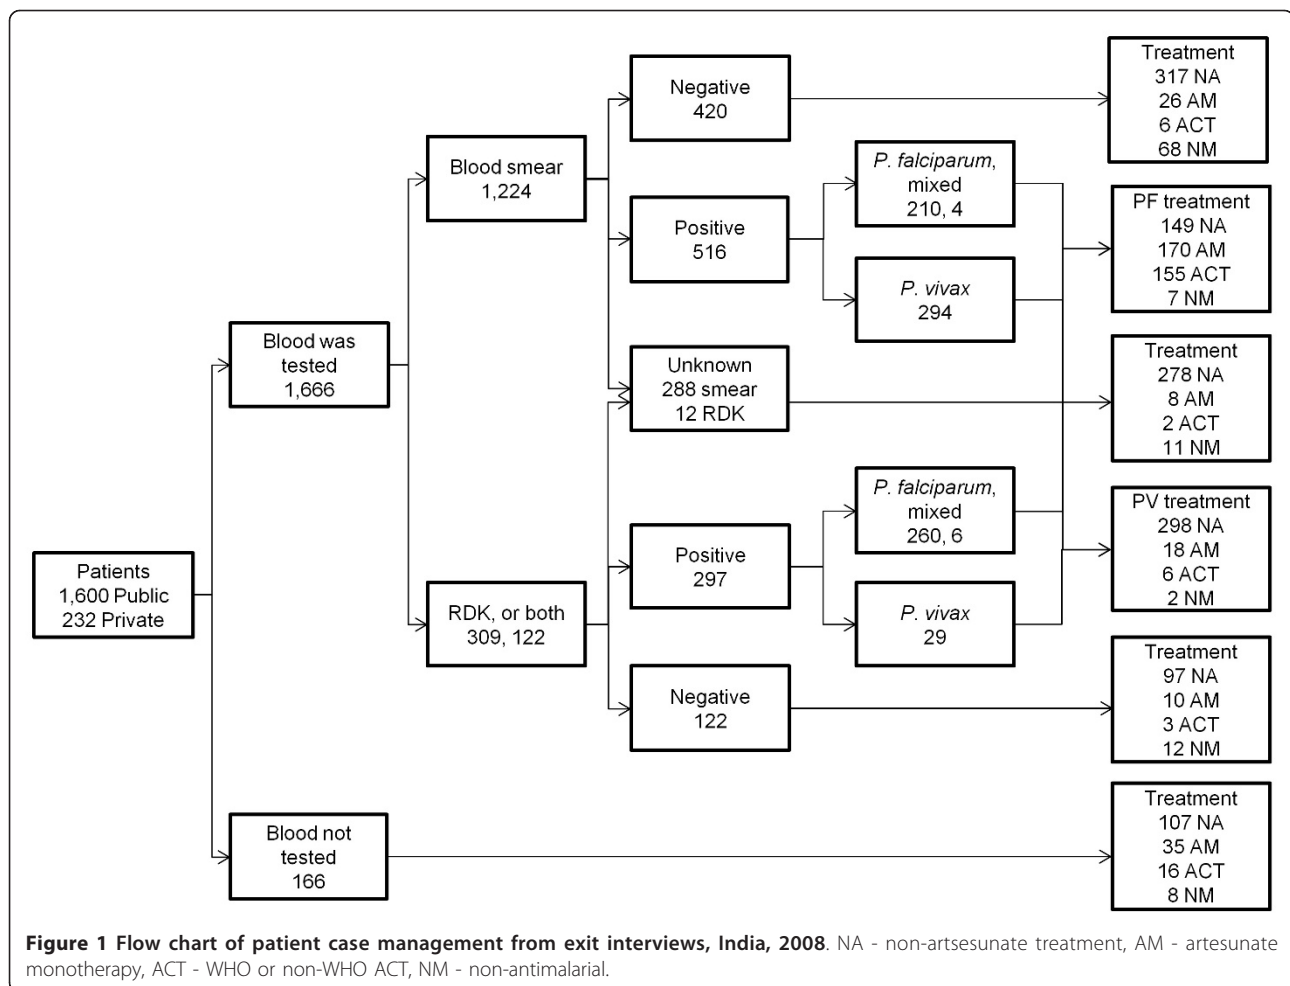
Patients
1,600 Public
232 Private

Blood was tested
1,666

Blood not tested
166

Blood smear
1,224

RDK, or both
309, 122

Negative
420

Positive
516

Unknown
288 smear
12 RDK

Positive
297

Negative
122

P. falciparum, mixed
210, 4

P. vivax
294

P. falciparum, mixed
260, 6

P. vivax
29

Treatment
317 NA
26 AM
6 ACT
68 NM

PF treatment
149 NA
170 AM
155 ACT
7 NM

Treatment
278 NA
8 AM
2 ACT
11 NM

PV treatment
298 NA
18 AM
6 ACT
2 NM

Treatment
97 NA
10 AM
3 ACT
12 NM

Treatment
107 NA
35 AM
16 ACT
8 NM

**Figure 1 Flow chart of patient case management from exit interviews, India, 2008**. NA - non-artsesunate treatment, AM - artesunate monotherapy, ACT - WHO or non-WHO ACT, NM - non-antimalarial.